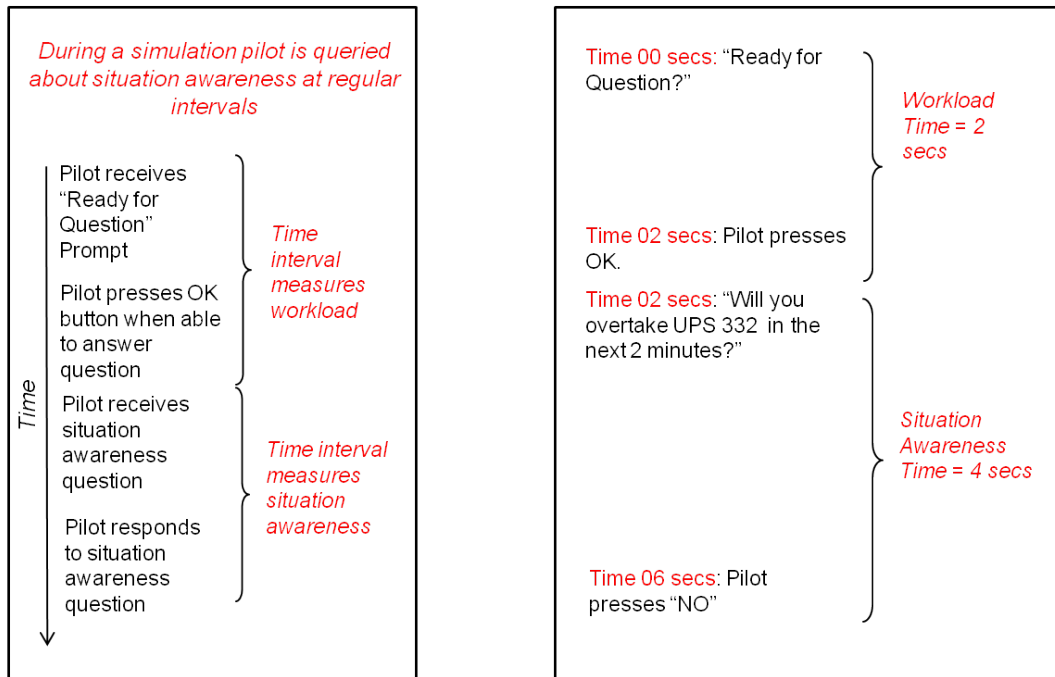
During a simulation pilot is queried about situation awareness at regular intervals

Time

Pilot receives "Ready for Question" Prompt

Pilot presses OK button when able to answer question

Time interval measures workload

Pilot receives situation awareness question

Pilot responds to situation awareness question

Time interval measures situation awareness

Time 00 secs: "Ready for Question?"

Workload Time = 2 secs

Time 02 secs: Pilot presses OK.

Time 02 secs: "Will you overtake UPS 332 in the next 2 minutes?"

Situation Awareness Time = 4 secs

Time 06 secs: Pilot presses "NO"